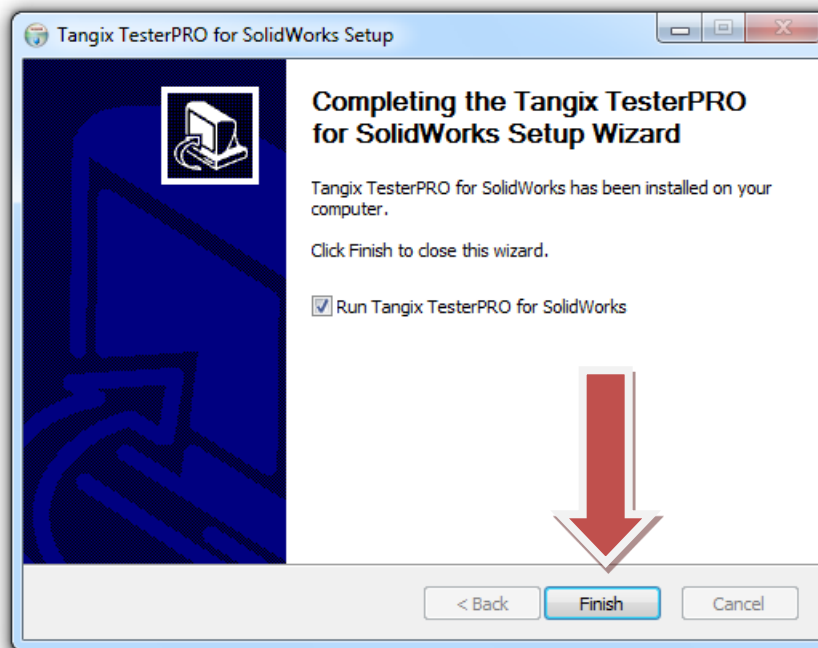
Tangix TesterPRO for SolidWorks Setup

Completing the Tangix TesterPRO for SolidWorks Setup Wizard

Tangix TesterPRO for SolidWorks has been installed on your computer.

Click Finish to close this wizard.

Run Tangix TesterPRO for SolidWorks

< Back
Finish
Cancel